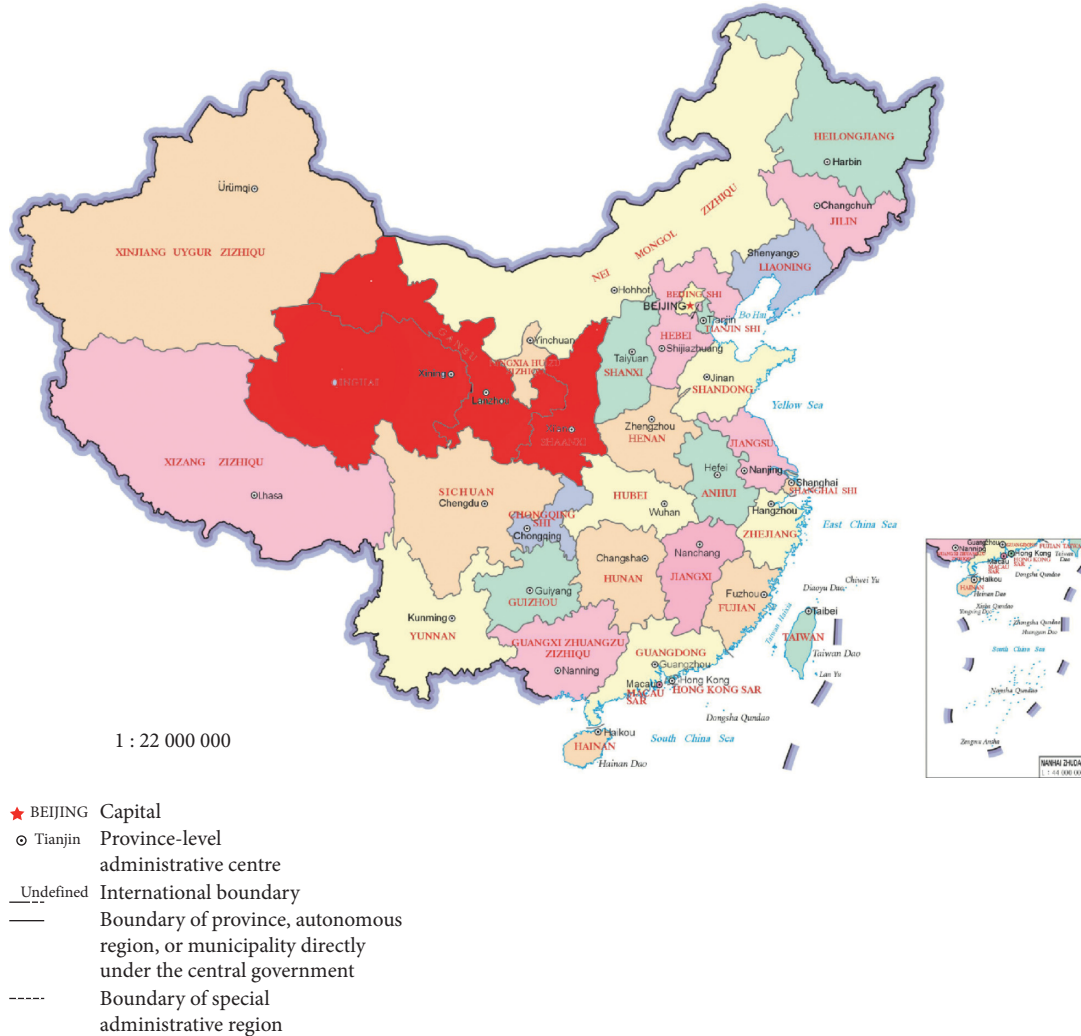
HEILONGJIANG
Harbin
Ürümqi
Changchun
JILIN
NEI MONGOL ZIZHIQU
XINJIANG UYGUR ZIZHIQU
Shenyang
LIAONING
Hohhot
BEIJING SHI
BEIJING
Bo Hai
Tianjin
TIANJIN SHI
HEBEI
GANSU
Yinchuan
NINGXIA HUIZU ZIZHIQU
Taiyuan
Shijiazhuang
QINGHAI
Xining
Lanzhou
SHANXI
Jinan
SHANDONG
Yellow Sea
Xi'an
SHAANXI
Zhengzhou
HENAN
JIANGSU
XIZANG ZIZHIQU
Hefei
Nanjing
Shanghai
SHANGHAI SHI
Lhasa
SICHUAN
Chengdu
HUBEI
Wuhan
ANHUI
Hangzhou
CHONGQING SHI
East China Sea
Chongqing
ZHEJIANG
Changsha
Nanchang
HUNAN
JIANGXI
Guiyang
GUIZHOU
Fuzhou
FUJIAN
Chiwei Yu
Diaoyu Dao
Kunming
YUNNAN
Taibei
TAIWAN
GUANGXI ZHUANGZU ZIZHIQU
GUANGDONG
Guangzhou
Taiwan Dao
Nanning
Macau
Hong Kong
HONG KONG SAR
MACAU SAR
Lan Yu
Dongsha Qundao
Haikou
South China Sea
HAINAN
Hainan Dao
Guangzhou
Nanning
Hong Kong
Macau
Haikou
Hainan Dao
Dongsha Qundao
Xisha Qundao
Zhongsha Qundao
South China Sea
Nansha Qundao
NANHAI ZHUDAO
1 : 44 000 000
1 : 22 000 000

BEIJING Capital
Tianjin Province-level administrative centre
Undefined International boundary
Boundary of province, autonomous region, or municipality directly under the central government
Boundary of special administrative region